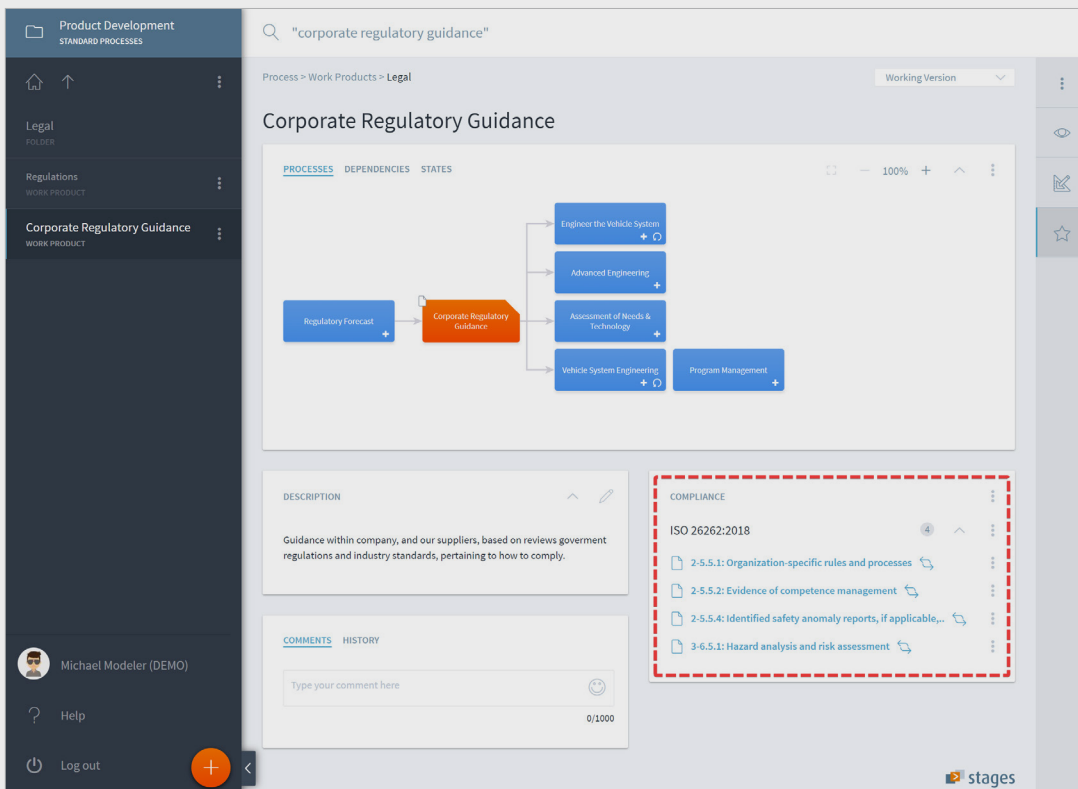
Product Development
STANDARD PROCESSES

Legal
FOLDER

Regulations
WORK PRODUCT

Corporate Regulatory Guidance
WORK PRODUCT

Michael Modeler (DEMO)

Help

Log out

"corporate regulatory guidance"

Process > Work Products > Legal

Working Version

Corporate Regulatory Guidance

PROCESSES DEPENDENCIES STATES

100%

Regulatory Forecast

Corporate Regulatory Guidance

Engineer the Vehicle System

Advanced Engineering

Assessment of Needs & Technology

Vehicle System Engineering

Program Management

DESCRIPTION

Guidance within company, and our suppliers, based on reviews goverment regulations and industry standards, pertaining to how to comply.

COMPLIANCE

ISO 26262:2018

4

2-5.5.1: Organization-specific rules and processes

2-5.5.2: Evidence of competence management

2-5.5.4: Identified safety anomaly reports, if applicable,..

3-6.5.1: Hazard analysis and risk assessment

COMMENTS HISTORY

Type your comment here

0/1000

stages